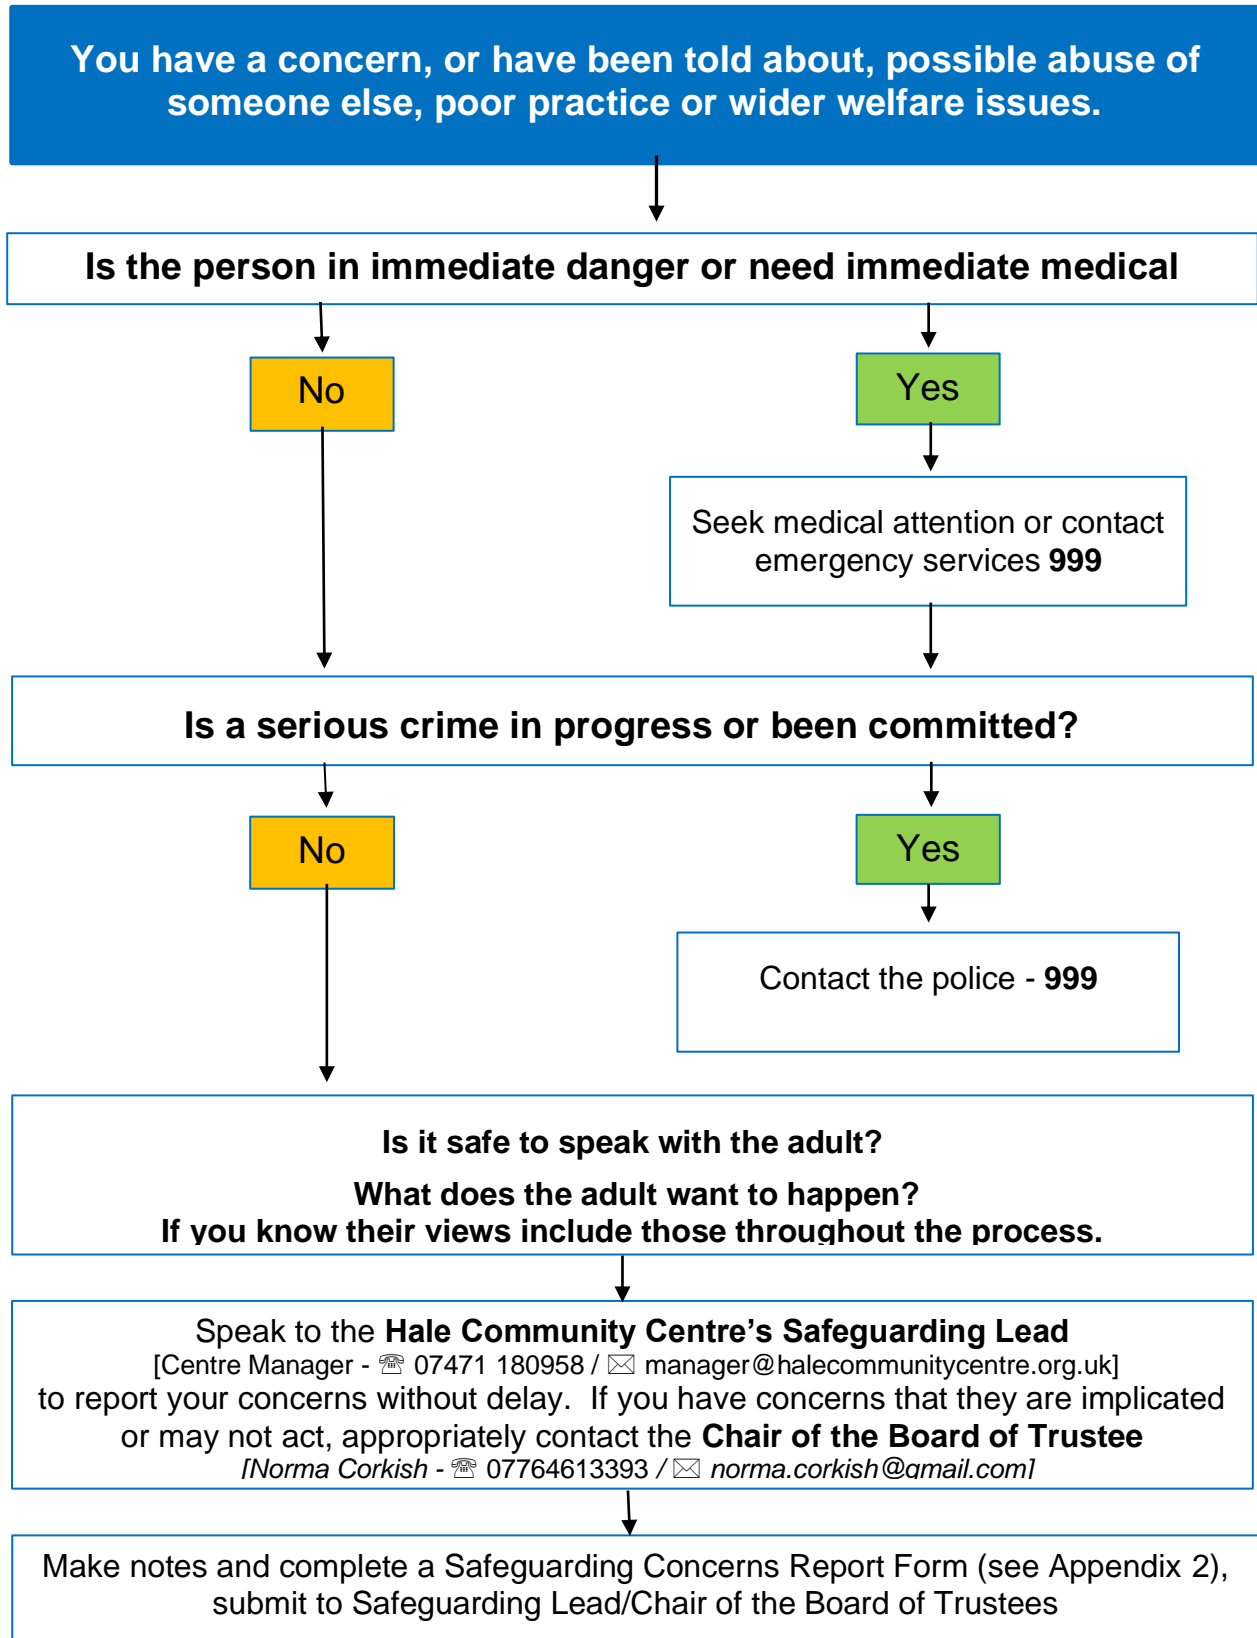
You have a concern, or have been told about, possible abuse of someone else, poor practice or wider welfare issues.

Is the person in immediate danger or need immediate medical

No

Yes

Seek medical attention or contact emergency services **999**

Is a serious crime in progress or been committed?

No

Yes

Contact the police - **999**

Is it safe to speak with the adult?

What does the adult want to happen?
If you know their views include those throughout the process.

Speak to the **Hale Community Centre's Safeguarding Lead**
[Centre Manager - ☏ 07471 180958 / ✉ manager@halecommunitycentre.org.uk]
to report your concerns without delay. If you have concerns that they are implicated or may not act, appropriately contact the **Chair of the Board of Trustee**
[Norma Corkish - ☏ 07764613393 / ✉ norma.corkish@gmail.com]

Make notes and complete a Safeguarding Concerns Report Form (see Appendix 2), submit to Safeguarding Lead/Chair of the Board of Trustees